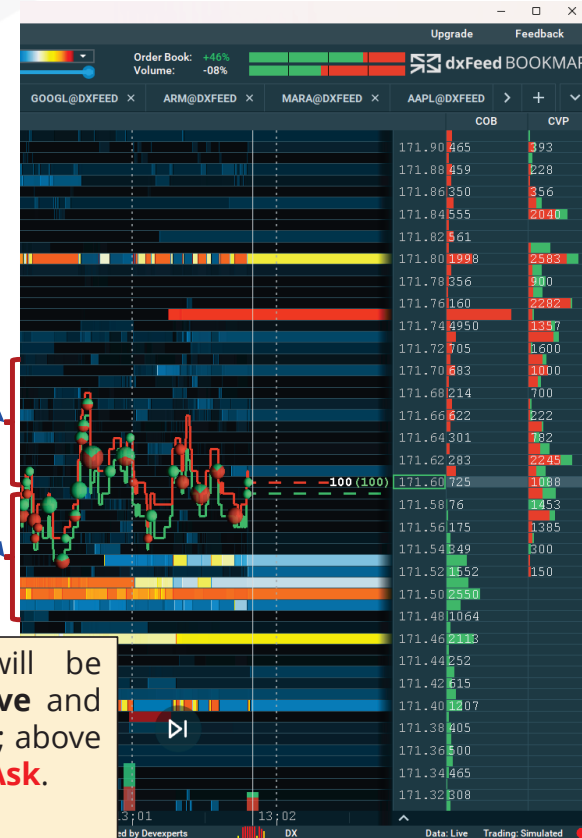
Upgrade Feedback

Order Book: +46%
Volume: -08%

dxFeed BOOKMAP

GOOGL@DXFEED × ARM@DXFEED × MARA@DXFEED × AAPL@DXFEED ×

| | COB | CVP |
|---|---|---|
| 171.90 | 465 | 393 |
| 171.88 | 459 | 228 |
| 171.86 | 350 | 356 |
| 171.84 | 555 | 2040 |
| 171.82 | 561 | |
| 171.80 | 1998 | 2583 |
| 171.78 | 356 | 900 |
| 171.76 | 160 | 2282 |
| 171.74 | 4950 | 1357 |
| 171.72 | 705 | 1600 |
| 171.70 | 683 | 1000 |
| 171.68 | 214 | 700 |
| 171.66 | 622 | 222 |
| 171.64 | 301 | 782 |
| 171.62 | 283 | 2245 |
| 171.60 | 725 | 1088 |
| 171.58 | 76 | 1453 |
| 171.56 | 175 | 1385 |
| 171.54 | 349 | 300 |
| 171.52 | 1552 | 150 |
| 171.50 | 2550 | |
| 171.48 | 1064 | |
| 171.46 | 2113 | |
| 171.44 | 252 | |
| 171.42 | 615 | |
| 171.40 | 1207 | |
| 171.38 | 405 | |
| 171.36 | 500 | |
| 171.34 | 465 | |
| 171.32 | 308 | |

100 (100)

will be
ve and
; above
Ask.

13:01 13:02

ed by Devexperts DX Data: Live Trading: Simulated